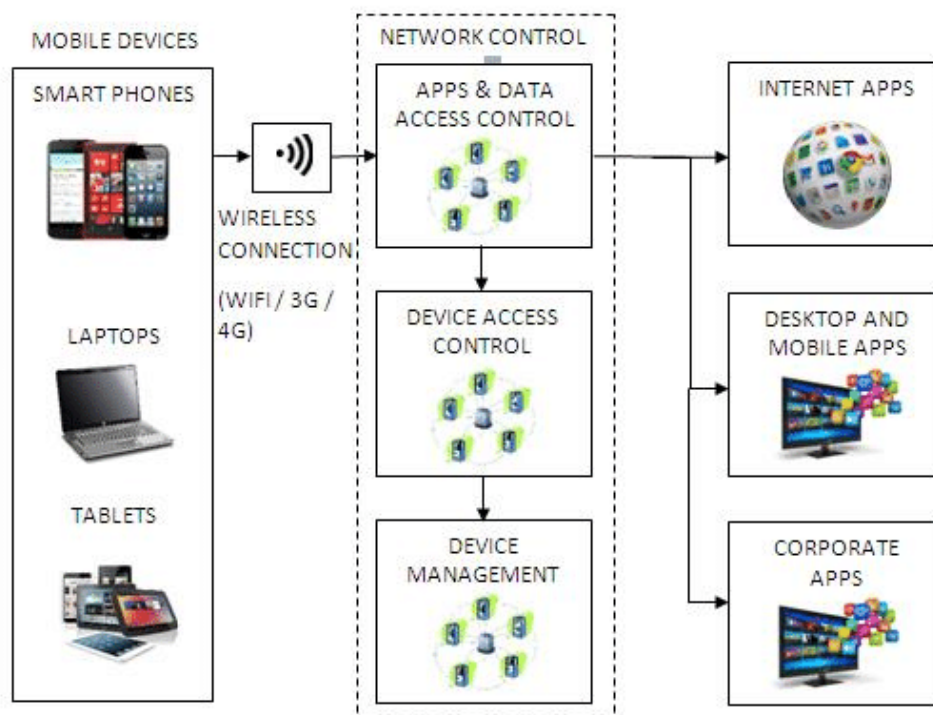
MOBILE DEVICES

SMART PHONES

LAPTOPS

TABLETS

WIRELESS CONNECTION

(WIFI / 3G / 4G)

NETWORK CONTROL

APPS & DATA ACCESS CONTROL

DEVICE ACCESS CONTROL

DEVICE MANAGEMENT

INTERNET APPS

DESKTOP AND MOBILE APPS

CORPORATE APPS